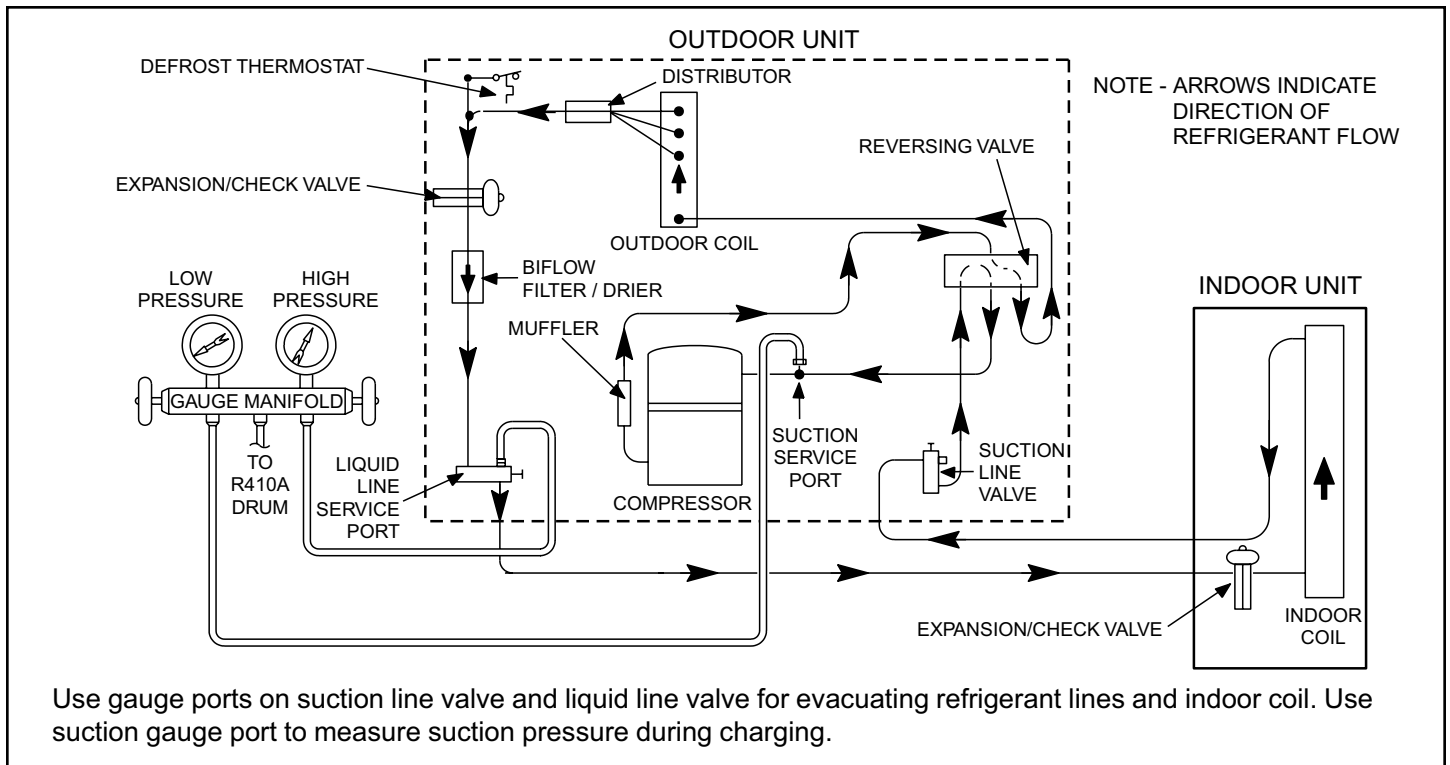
OUTDOOR UNIT

DEFROST THERMOSTAT

DISTRIBUTOR

NOTE - ARROWS INDICATE DIRECTION OF REFRIGERANT FLOW

REVERSING VALVE

EXPANSION/CHECK VALVE

OUTDOOR COIL

LOW PRESSURE

HIGH PRESSURE

BIFLOW FILTER / DRIER

INDOOR UNIT

MUFFLER

GAUGE MANIFOLD

TO R410A DRUM

LIQUID LINE SERVICE PORT

COMPRESSOR

SUCTION SERVICE PORT

SUCTION LINE VALVE

EXPANSION/CHECK VALVE

INDOOR COIL

Use gauge ports on suction line valve and liquid line valve for evacuating refrigerant lines and indoor coil. Use suction gauge port to measure suction pressure during charging.